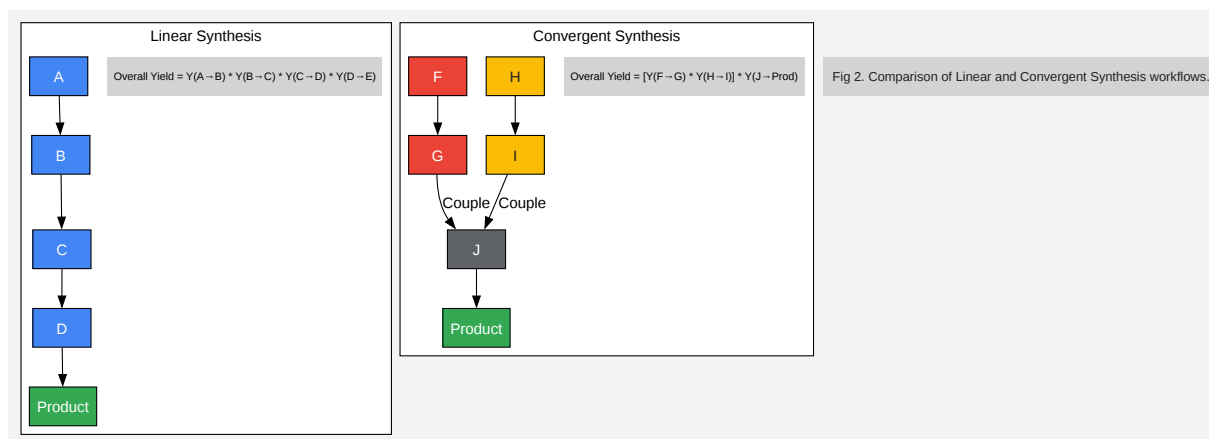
Linear Synthesis

A

B

C

D

Product

Overall Yield = Y(A→B) * Y(B→C) * Y(C→D) * Y(D→E)

Convergent Synthesis

F

H

G

I

Couple

Couple

J

Product

Overall Yield = [Y(F→G) * Y(H→I)] * Y(J→Prod)

Fig 2. Comparison of Linear and Convergent Synthesis workflows.